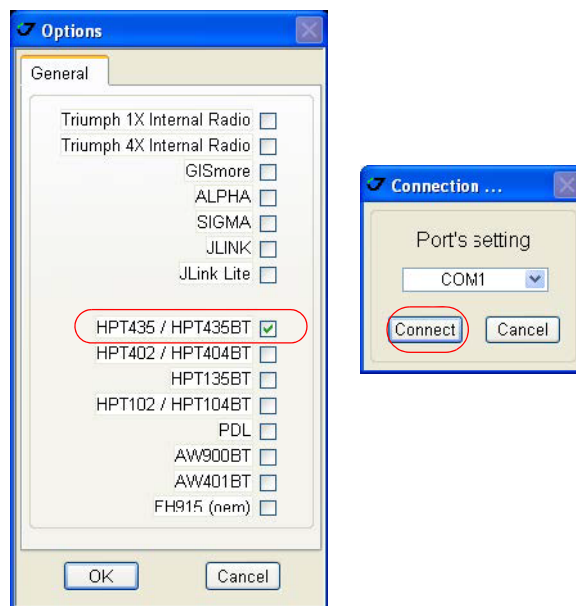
Options

General

Triumph 1X Internal Radio
Triumph 4X Internal Radio
GISmore
ALPHA
SIGMA
JLINK
JLink Lite

HPT435 / HPT435BT
HPT402 / HPT404BT
HPT135BT
HPT102 / HPT104BT
PDL
AW900BT
AW401BT
FH915 (oem)

OK Cancel

Connection ...

Port's setting

COM1

Connect Cancel